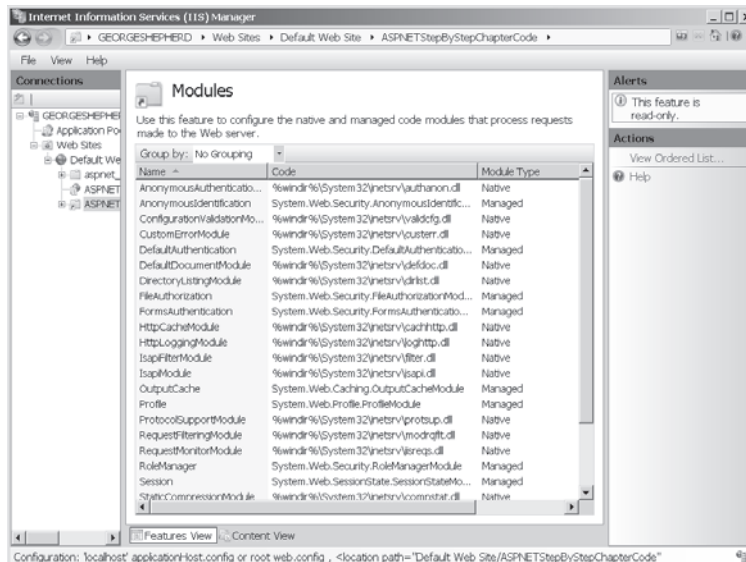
Internet Information Services (IIS) Manager

GEORGESHEPHERD ▸ Web Sites ▸ Default Web Site ▸ ASPNETStepByStepChapterCode ▸

File View Help

Connections

GEORGESHEPHEI
Application Po
Web Sites
Default We
aspnet_
ASPNET
ASPNET

Modules

Use this feature to configure the native and managed code modules that process requests made to the Web server.

Group by: No Grouping

| Name | Code | Module Type |
|---|---|---|
| AnonymousAuthenticatio... | %windir%\System32\inetsrv\authanon.dll | Native |
| AnonymousIdentification | System.Web.Security.AnonymousIdentific... | Managed |
| ConfigurationValidationMo... | %windir%\System32\inetsrv\validcfg.dll | Native |
| CustomErrorModule | %windir%\System32\inetsrv\custerr.dll | Native |
| DefaultAuthentication | System.Web.Security.DefaultAuthenticatio... | Managed |
| DefaultDocumentModule | %windir%\System32\inetsrv\defdoc.dll | Native |
| DirectoryListingModule | %windir%\System32\inetsrv\dirlist.dll | Native |
| FileAuthorization | System.Web.Security.FileAuthorizationMod... | Managed |
| FormsAuthentication | System.Web.Security.FormsAuthenticatio... | Managed |
| HttpCacheModule | %windir%\System32\inetsrv\cachhttp.dll | Native |
| HttpLoggingModule | %windir%\System32\inetsrv\loghttp.dll | Native |
| IsapiFilterModule | %windir%\System32\inetsrv\filter.dll | Native |
| IsapiModule | %windir%\System32\inetsrv\isapi.dll | Native |
| OutputCache | System.Web.Caching.OutputCacheModule | Managed |
| Profile | System.Web.Profile.ProfileModule | Managed |
| ProtocolSupportModule | %windir%\System32\inetsrv\protsup.dll | Native |
| RequestFilteringModule | %windir%\System32\inetsrv\modrqflt.dll | Native |
| RequestMonitorModule | %windir%\System32\inetsrv\iisreqs.dll | Native |
| RoleManager | System.Web.Security.RoleManagerModule | Managed |
| Session | System.Web.SessionState.SessionStateMo... | Managed |
| StaticCompressionModule | %windir%\System32\inetsrv\compstat.dll | Native |

Features View   Content View

Alerts

This feature is read-only.

Actions

View Ordered List...
Help

Configuration: 'localhost' applicationHost.config or root web.config , <location path="Default Web Site/ASPNETStepByStepChapterCode"